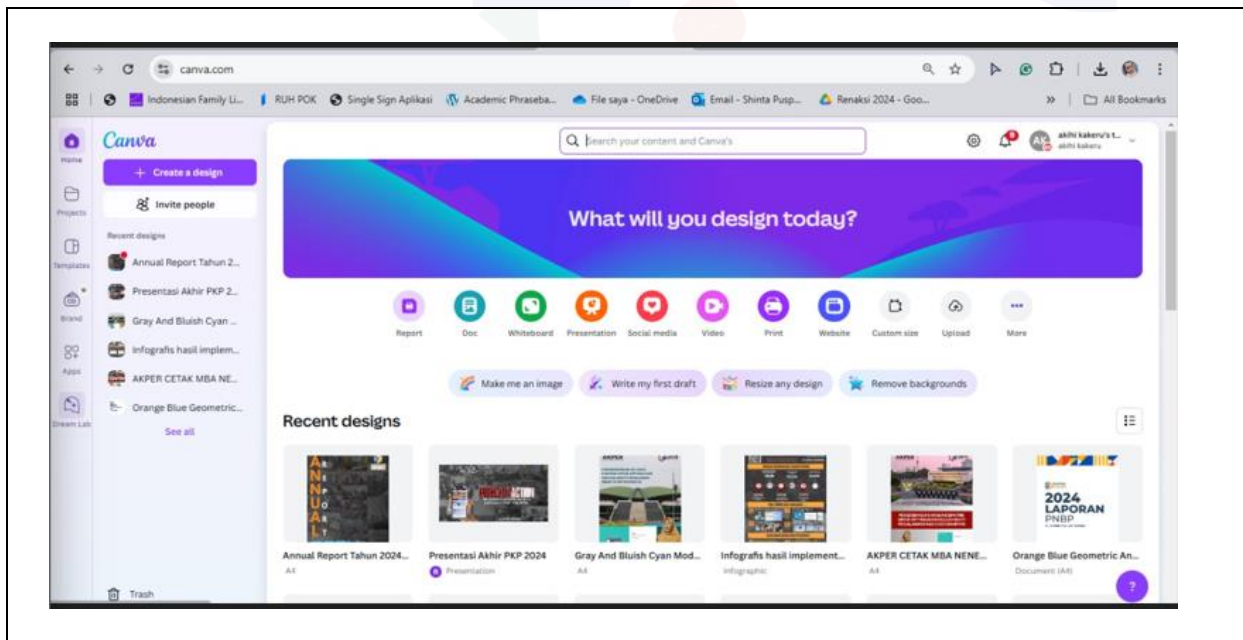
canva.com

Indonesian Family Li... RUH POK Single Sign Aplikasi Academic Phraseba... File saya - OneDrive Email - Shinta Pusp... Renaksi 2024 - Goo... » All Bookmarks

Home
Projects
Templates
Brand
Apps
Dream Lab

Canva

+ Create a design
Invite people

Recent designs
Annual Report Tahun 2...
Presentasi Akhir PKP 2...
Gray And Bluish Cyan ...
Infografis hasil implem...
AKPER CETAK MBA NE...
Orange Blue Geometric...
See all

Trash

Search your content and Canva's

akihi kakeru's t...
akihi kakeru

What will you design today?

Report Doc Whiteboard Presentation Social media Video Print Website Custom size Upload More

Make me an image Write my first draft Resize any design Remove backgrounds

Recent designs

Annual Report Tahun 2024...
A4

Presentasi Akhir PKP 2024
Presentation

Gray And Bluish Cyan Mod...
A4

Infografis hasil implement...
Infographic

AKPER CETAK MBA NENE...
A4

Orange Blue Geometric An...
Document (A4)

2024 LAPORAN PNBP

?